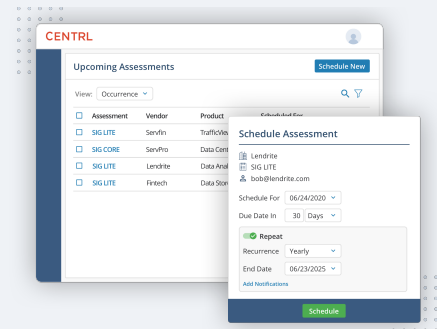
CENTRL

Upcoming Assessments

Schedule New

View: Occurrence

| Assessment | Vendor | Product | Scheduled For |
|---|---|---|---|
| SIG LITE | Servfin | TrafficView | |
| SIG CORE | ServPro | Data Cent | |
| SIG LITE | Lendrite | Data Anal | |
| SIG LITE | Fintech | Data Stor | |

Schedule Assessment

Lendrite
SIG LITE
bob@lendrite.com

Schedule For 06/24/2020
Due Date In 30 Days

Repeat
Recurrence Yearly
End Date 06/23/2025
Add Notifications

Schedule